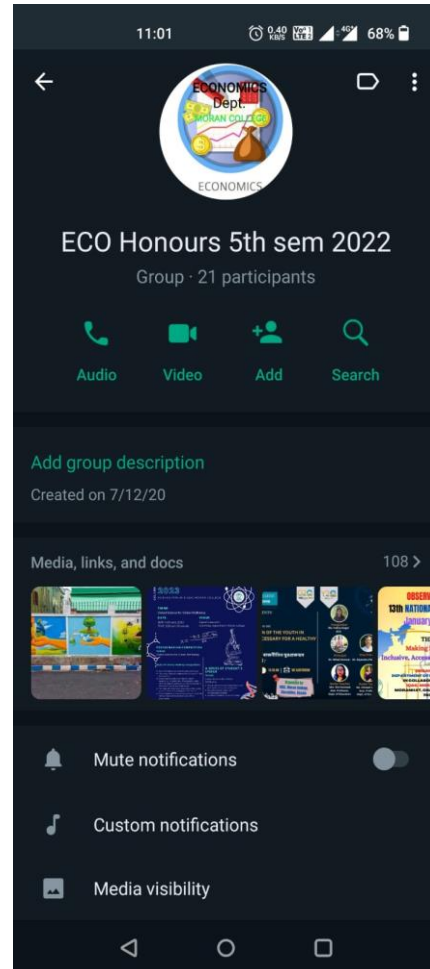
11:01 0.40 KB/S Vo LTE 4G 68%

ECONOMICS Dept. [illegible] COLLEGE ECONOMICS

ECO Honours 5th sem 2022

Group · 21 participants

Audio Video Add Search

Add group description

Created on 7/12/20

Media, links, and docs 108 >

2023

13th NATIONAL

Mute notifications

Custom notifications

Media visibility